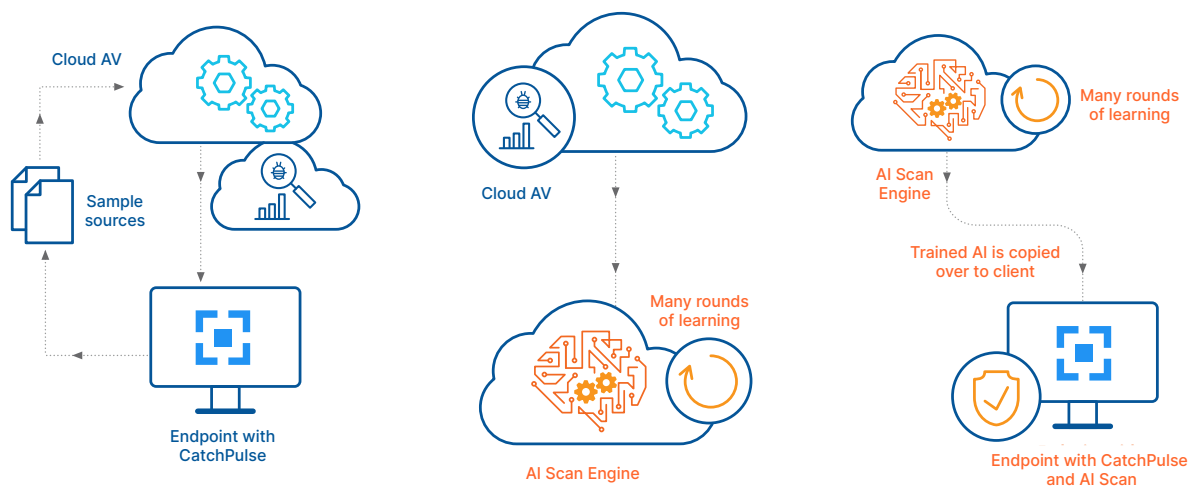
Cloud AV

Sample sources

Endpoint with CatchPulse

Cloud AV

Many rounds of learning

AI Scan Engine

Many rounds of learning

AI Scan Engine

Trained AI is copied over to client

Endpoint with CatchPulse and AI Scan